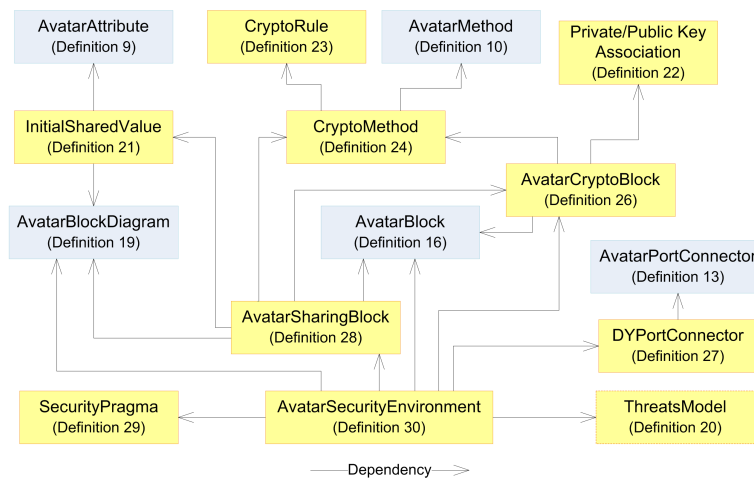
AvatarAttribute
(Definition 9)

CryptoRule
(Definition 23)

AvatarMethod
(Definition 10)

Private/Public Key Association
(Definition 22)

InitialSharedValue
(Definition 21)

CryptoMethod
(Definition 24)

AvatarCryptoBlock
(Definition 26)

AvatarBlockDiagram
(Definition 19)

AvatarBlock
(Definition 16)

AvatarPortConnector
(Definition 13)

AvatarSharingBlock
(Definition 28)

DYPortConnector
(Definition 27)

SecurityPragma
(Definition 29)

AvatarSecurityEnvironment
(Definition 30)

ThreatsModel
(Definition 20)

Dependency